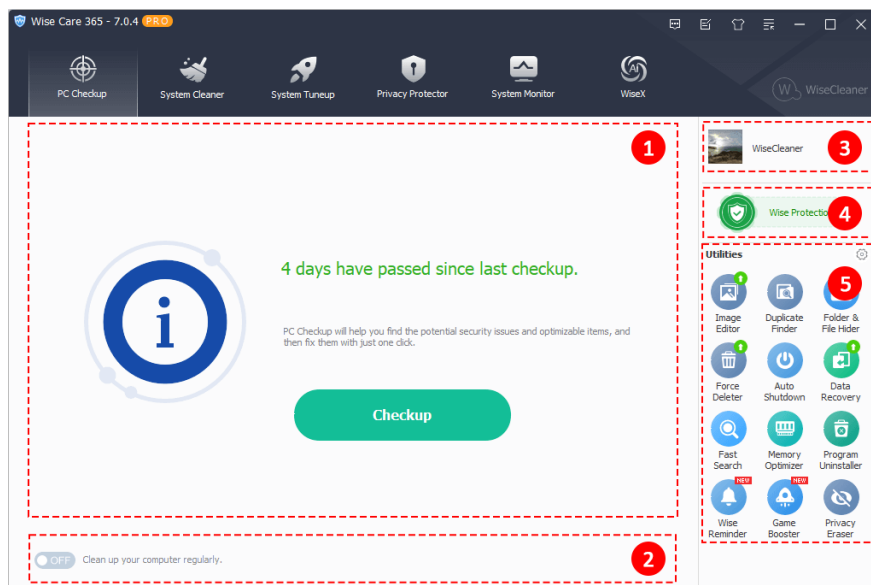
Wise Care 365 - 7.0.4 PRO

PC Checkup
System Cleaner
System Tuneup
Privacy Protector
System Monitor
WiseX

WiseCleaner

1

4 days have passed since last checkup.

PC Checkup will help you find the potential security issues and optimizable items, and then fix them with just one click.

Checkup

OFF Clean up your computer regularly.

2

WiseCleaner

3

Wise Protectio

4

Utilities

5

Image Editor
Duplicate Finder
Folder & File Hider
Force Deleter
Auto Shutdown
Data Recovery
Fast Search
Memory Optimizer
Program Uninstaller
NEW
Wise Reminder
NEW
Game Booster
Privacy Eraser